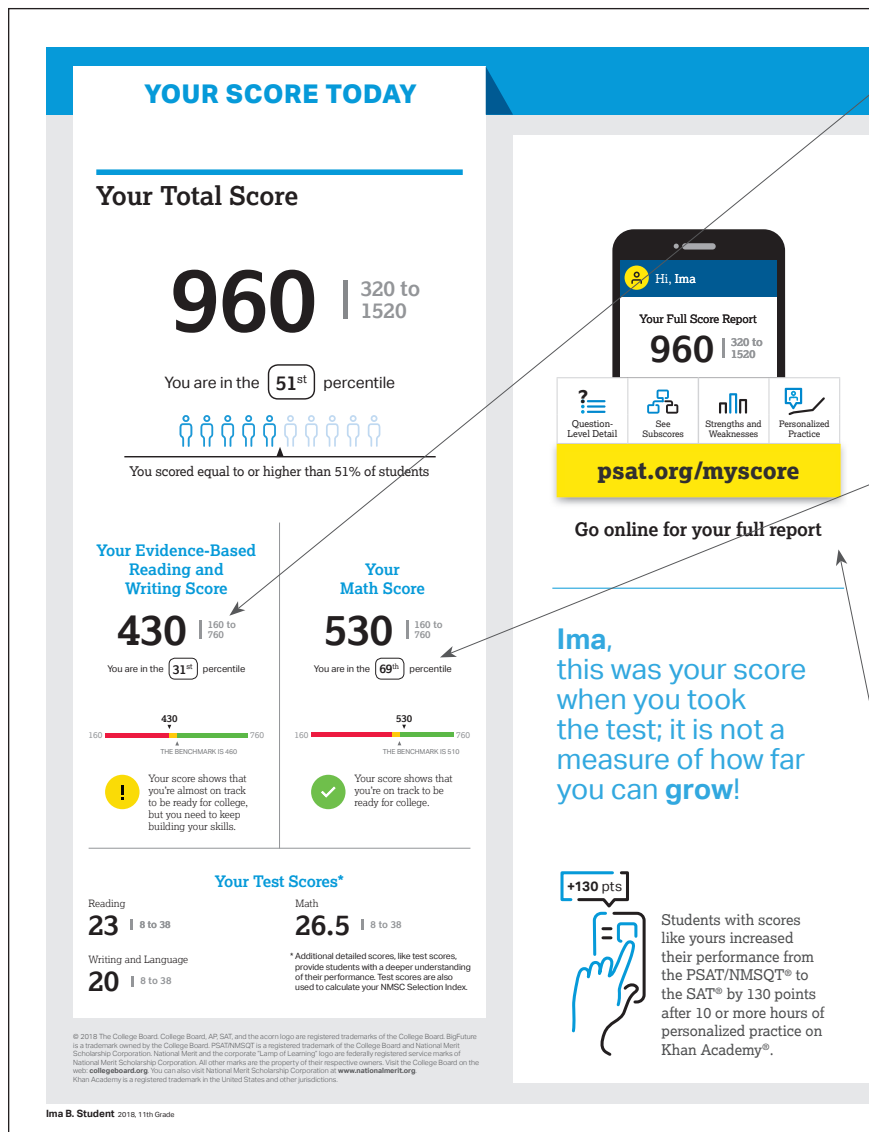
YOUR SCORE TODAY

Your Total Score

960 | 320 to 1520

You are in the 51st percentile

You scored equal to or higher than 51% of students

Your Evidence-Based Reading and Writing Score

430 | 160 to 760

You are in the 31st percentile

430

160 760

THE BENCHMARK IS 460

!

Your score shows that you're almost on track to be ready for college, but you need to keep building your skills.

Your Math Score

530 | 160 to 760

You are in the 69th percentile

530

160 760

THE BENCHMARK IS 510

Your score shows that you're on track to be ready for college.

Your Test Scores*

Reading
23 | 8 to 38

Writing and Language
20 | 8 to 38

Math
26.5 | 8 to 38

* Additional detailed scores, like test scores, provide students with a deeper understanding of their performance. Test scores are also used to calculate your NMSC Selection Index.

© 2018 The College Board. College Board, AP, SAT, and the acorn logo are registered trademarks of the College Board. BigFuture is a trademark owned by the College Board. PSAT/NMSQT is a registered trademark of the College Board and National Merit Scholarship Corporation. National Merit and the corporate "Lamp of Learning" logo are federally registered service marks of National Merit Scholarship Corporation. All other marks are the property of their respective owners. Visit the College Board on the web: collegeboard.org. You can also visit National Merit Scholarship Corporation at www.nationalmerit.org. Khan Academy is a registered trademark in the United States and other jurisdictions.

Hi, Ima

Your Full Score Report

960 | 320 to 1520

Question-Level Detail

See Subscores

Strengths and Weaknesses

Personalized Practice

psat.org/myscore

Go online for your full report

Ima, this was your score when you took the test; it is not a measure of how far you can grow!

+130 pts

Students with scores like yours increased their performance from the PSAT/NMSQT® to the SAT® by 130 points after 10 or more hours of personalized practice on Khan Academy®.

Ima B. Student 2018, 11th Grade